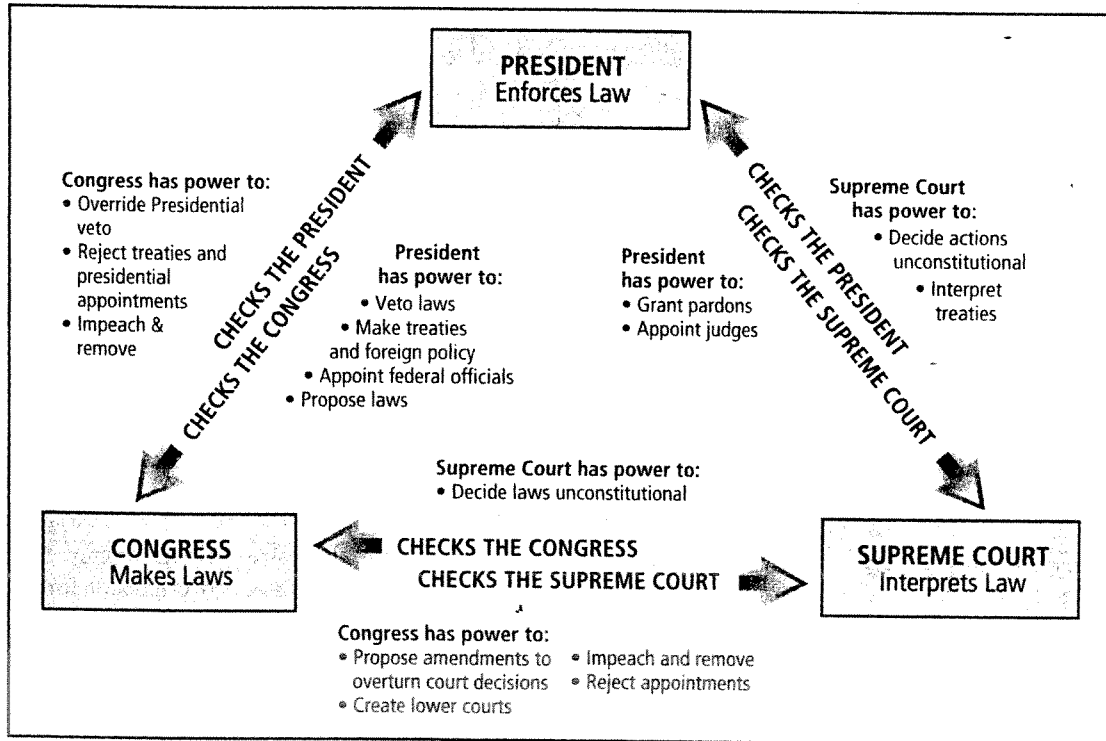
PRESIDENT
Enforces Law

Congress has power to:
• Override Presidential veto
• Reject treaties and presidential appointments
• Impeach & remove

CHECKS THE PRESIDENT
CHECKS THE CONGRESS

President has power to:
• Veto laws
• Make treaties and foreign policy
• Appoint federal officials
• Propose laws

President has power to:
• Grant pardons
• Appoint judges

CHECKS THE PRESIDENT
CHECKS THE SUPREME COURT

Supreme Court has power to:
• Decide actions unconstitutional
• Interpret treaties

Supreme Court has power to:
• Decide laws unconstitutional

CONGRESS
Makes Laws

CHECKS THE CONGRESS
CHECKS THE SUPREME COURT

SUPREME COURT
Interprets Law

Congress has power to:
• Propose amendments to overturn court decisions
• Create lower courts
• Impeach and remove
• Reject appointments